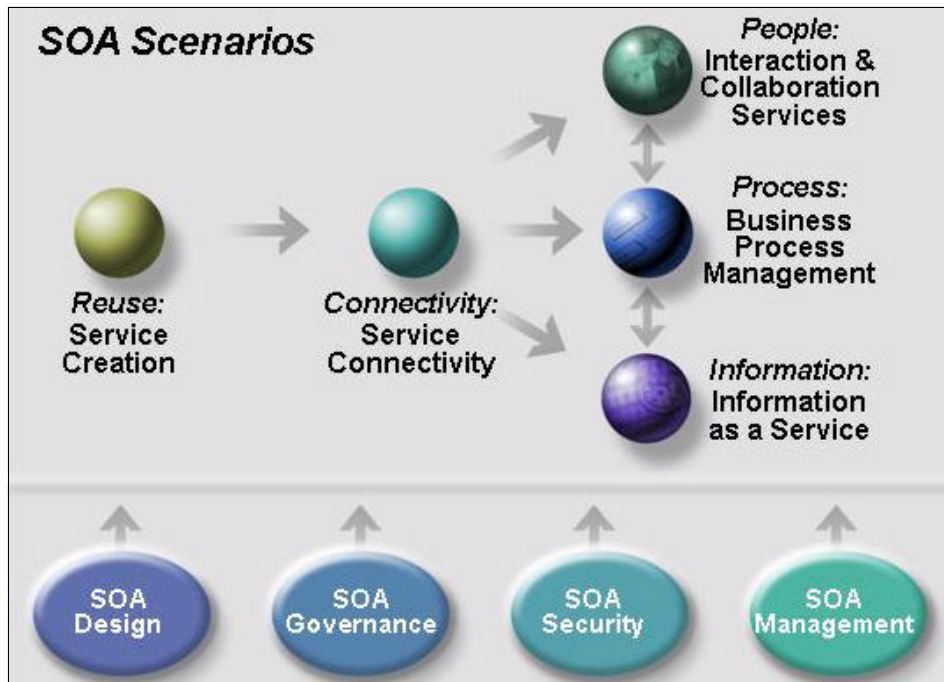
SOA Scenarios

People:
Interaction & Collaboration Services

Reuse:
Service Creation

Connectivity:
Service Connectivity

Process:
Business Process Management

Information:
Information as a Service

SOA Design

SOA Governance

SOA Security

SOA Management